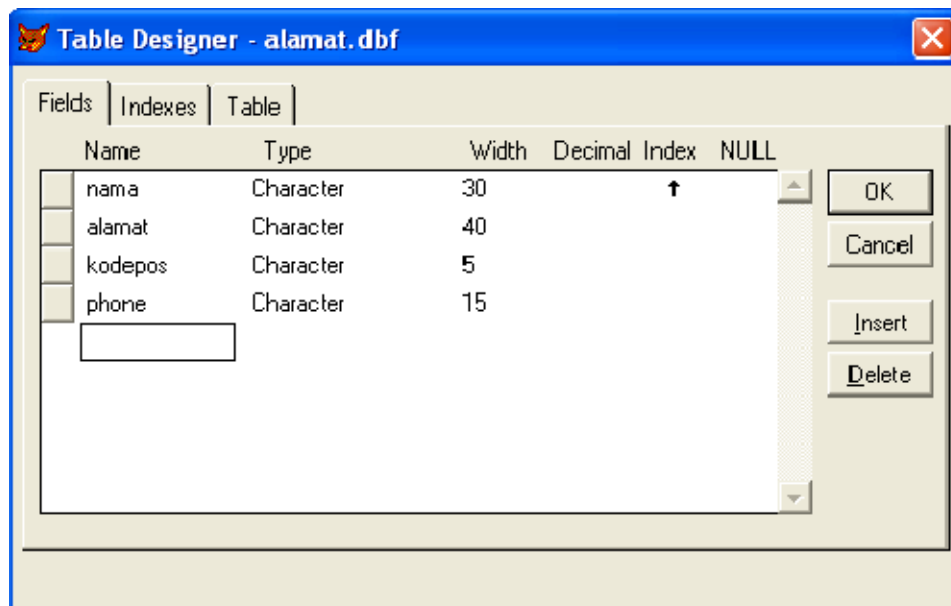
Table Designer - alamat.dbf

Fields | Indexes | Table

| Name | Type | Width | Decimal | Index | NULL |
|---|---|---|---|---|---|
| nama | Character | 30 | | ↑ | |
| alamat | Character | 40 | | | |
| kodepos | Character | 5 | | | |
| phone | Character | 15 | | | |

OK
Cancel
Insert
Delete